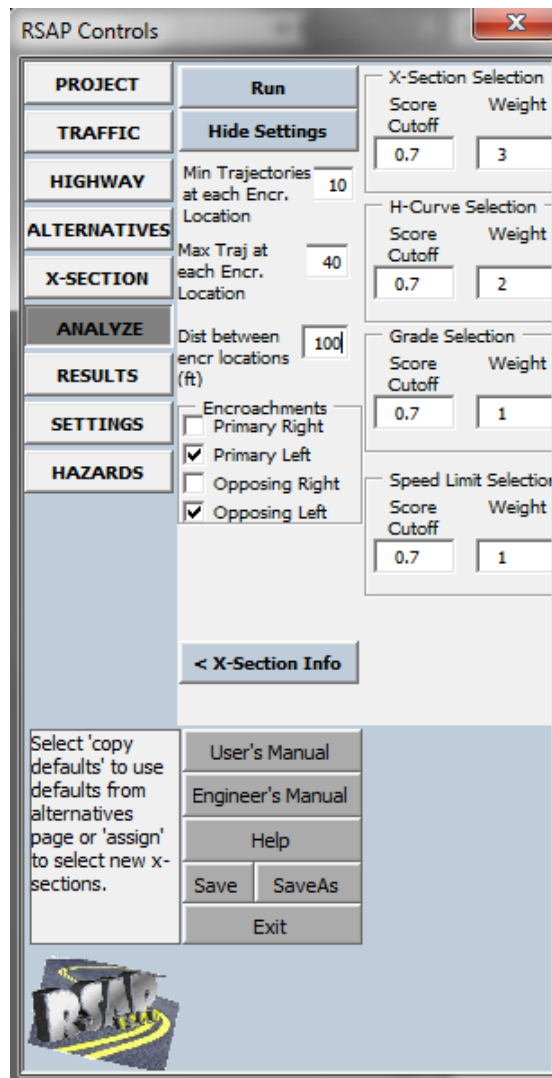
RSAP Controls

X

PROJECT

TRAFFIC

HIGHWAY

ALTERNATIVES

X-SECTION

ANALYZE

RESULTS

SETTINGS

HAZARDS

Run

Hide Settings

Min Trajectories at each Encr. Location 10

Max Traj at each Encr. Location 40

Dist between encr locations (ft) 100

Encroachments

Primary Right

Primary Left

Opposing Right

Opposing Left

< X-Section Info

X-Section Selection

Score Cutoff 0.7

Weight 3

H-Curve Selection

Score Cutoff 0.7

Weight 2

Grade Selection

Score Cutoff 0.7

Weight 1

Speed Limit Selection

Score Cutoff 0.7

Weight 1

Select 'copy defaults' to use defaults from alternatives page or 'assign' to select new x-sections.

User's Manual

Engineer's Manual

Help

Save

SaveAs

Exit

RSAP